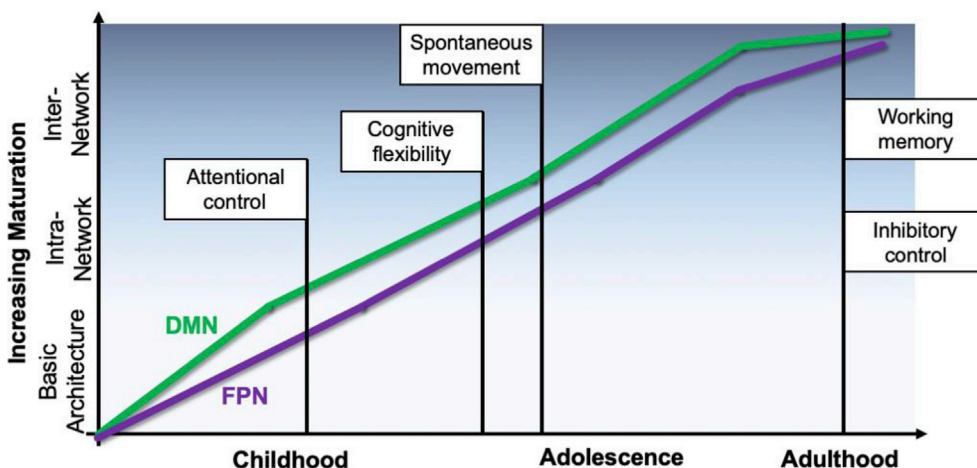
Increasing Maturation

Inter-Network

Intra-Network

Basic Architecture

Spontaneous movement

Cognitive flexibility

Attentional control

Working memory

Inhibitory control

DMN

FPN

Childhood

Adolescence

Adulthood